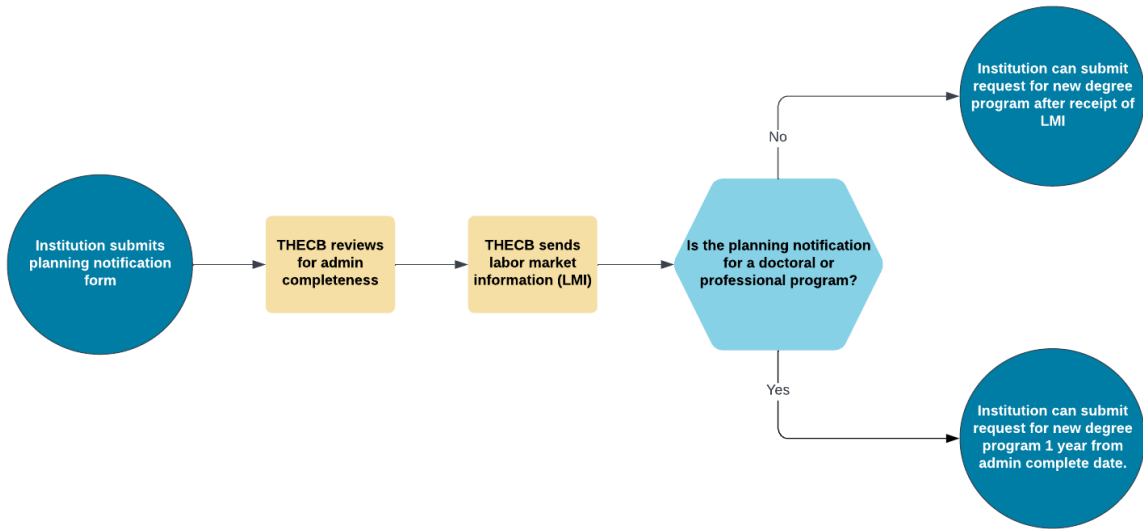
Institution submits planning notification form

THECB reviews for admin completeness

THECB sends labor market information (LMI)

Is the planning notification for a doctoral or professional program?

No

Institution can submit request for new degree program after receipt of LMI

Yes

Institution can submit request for new degree program 1 year from admin complete date.